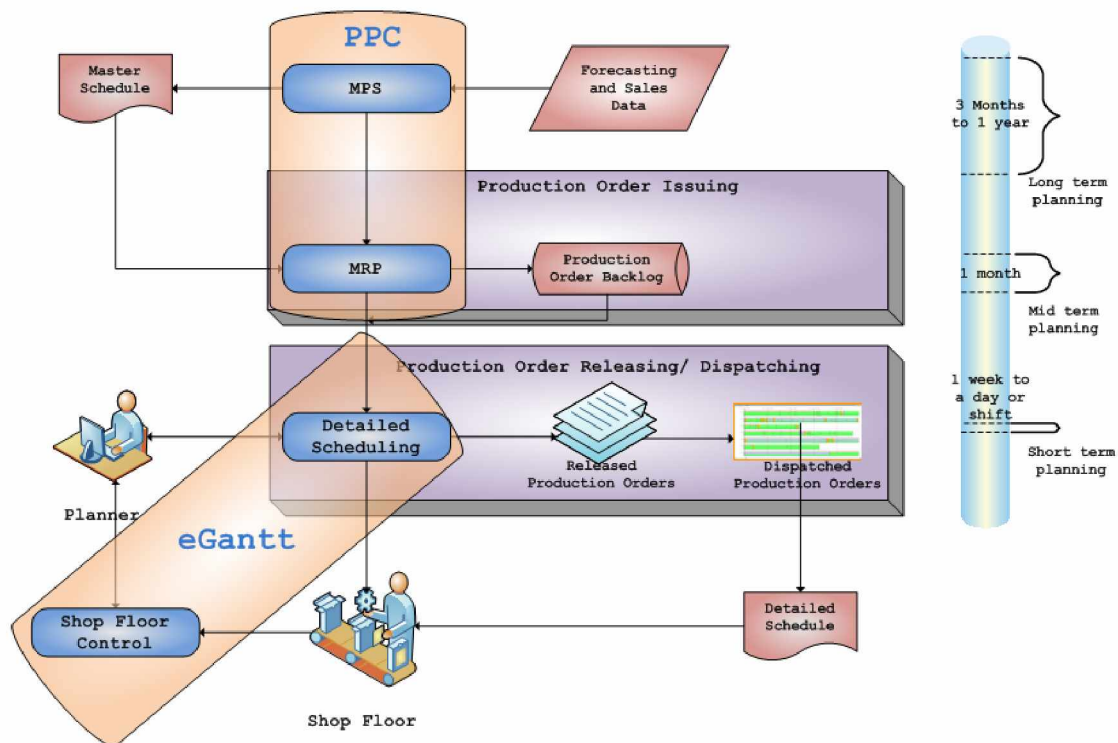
PPC

Master Schedule

MPS

Forecasting and Sales Data

Production Order Issuing

MRP

Production Order Backlog

Production Order Releasing/ Dispatching

Detailed Scheduling

Released Production Orders

Dispatched Production Orders

Planner

eGantt

Shop Floor Control

Shop Floor

Detailed Schedule

3 Months to 1 year

Long term planning

1 month

Mid term planning

1 week to a day or shift

Short term planning